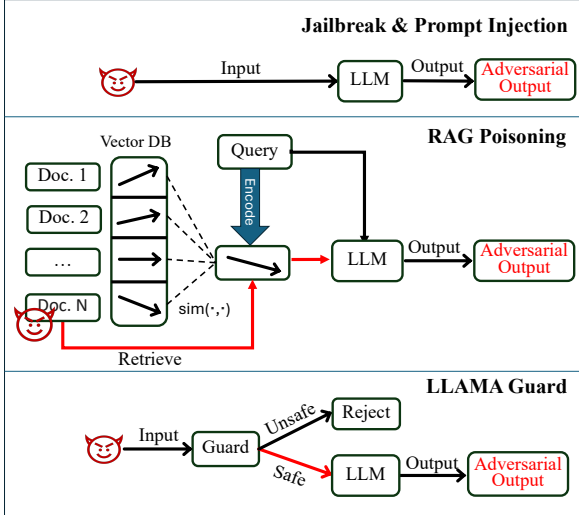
Jailbreak & Prompt Injection

Input

LLM

Output

Adversarial Output

RAG Poisoning

Vector DB

Doc. 1

Doc. 2

...

Doc. N

Query

Encode

sim(·,·)

LLM

Output

Adversarial Output

Retrieve

LLAMA Guard

Input

Guard

Unsafe

Reject

Safe

LLM

Output

Adversarial Output